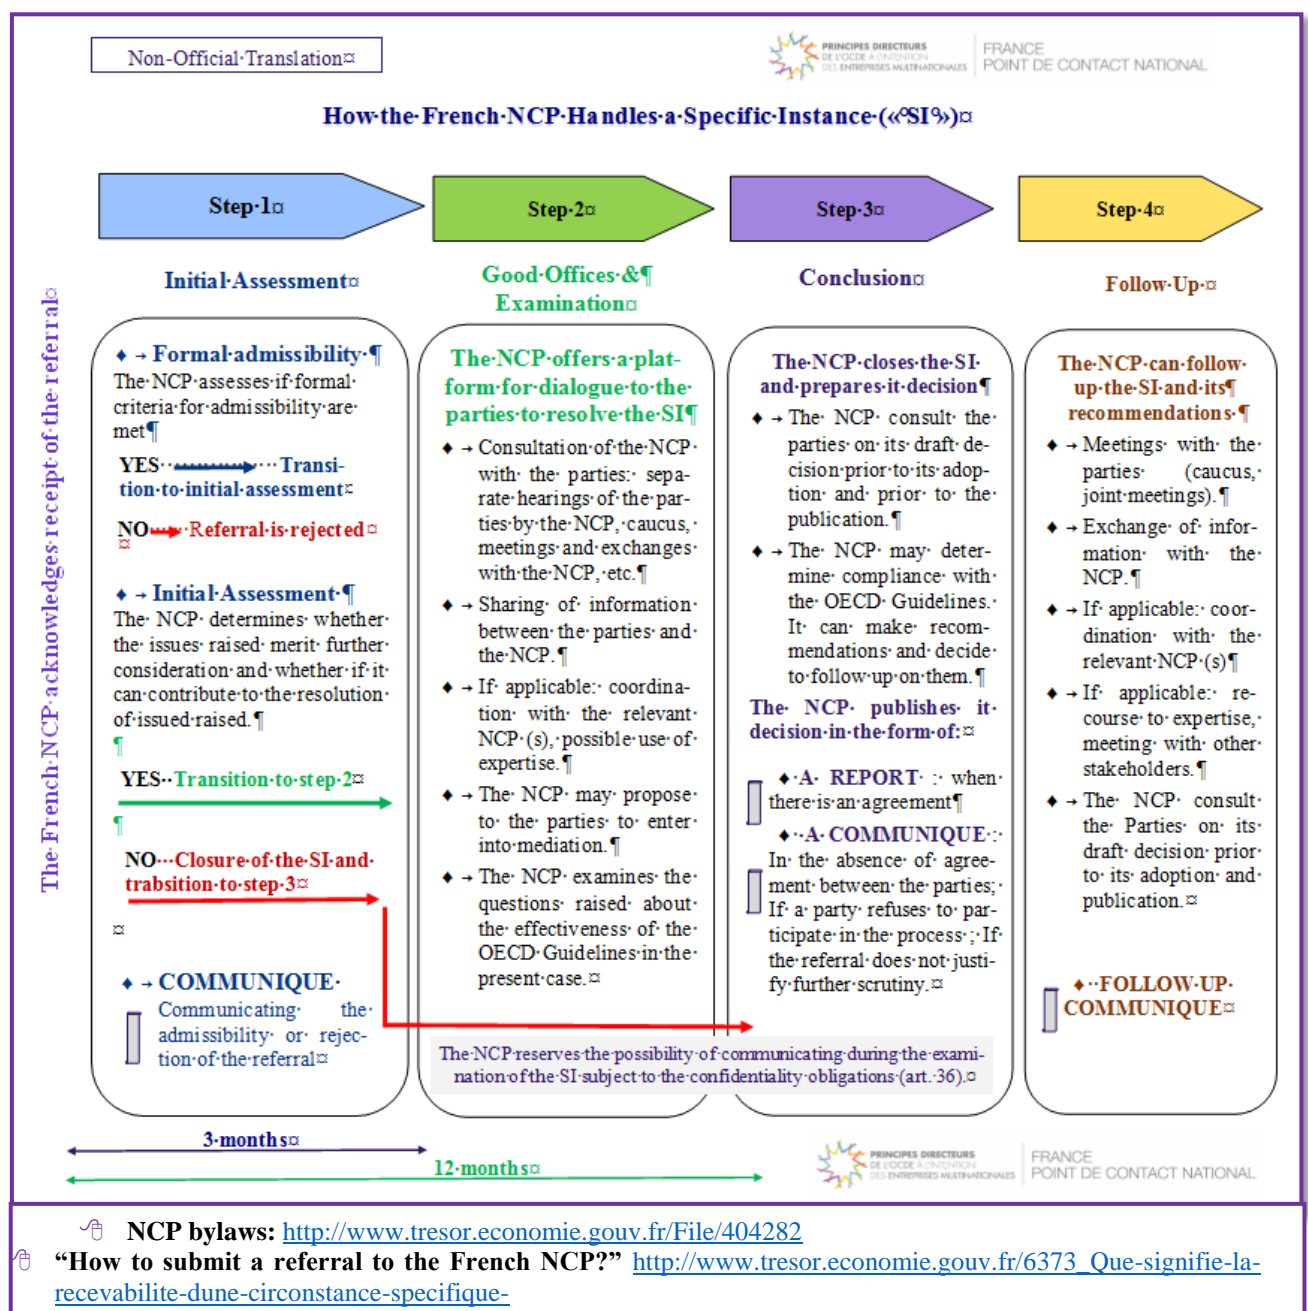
Non-Official·Translation¤

PRINCIPES DIRECTEURS DE L'OCDE À L'INTENTION DES ENTREPRISES MULTINATIONALES | FRANCE POINT DE CONTACT NATIONAL

How·the·French·NCP·Handles·a·Specific·Instance·(«SI»)¤

Step·1¤

Step·2¤

Step·3¤

Step·4¤

Initial·Assessment¤

Good·Offices·&¶ Examination¤

Conclusion¤

Follow-Up·¤

The·French·NCP·acknowledges·receipt·of·the·referral¤

♦ → Formal·admissibility·¶
The·NCP·assesses·if·formal·criteria·for·admissibility·are·met¶

YES···Transition·to·initial·assessment¤

NO···Referral·is·rejected¤
¤

♦ → Initial·Assessment·¶
The·NCP·determines·whether·the·issues·raised·merit·further·consideration·and·whether·if·it·can·contribute·to·the·resolution·of·issued·raised.¶
¶

YES··Transition·to·step·2¤

¶

NO···Closure·of·the·SI·and·trabsition·to·step·3¤

¤

♦ → COMMUNIQUE·
Communicating· the· admissibility· or· rejection·of·the·referral¤

The·NCP·offers·a·platform·for·dialogue·to·the·parties·to·resolve·the·SI¶

♦ → Consultation·of·the·NCP·with· the· parties:· separate·hearings·of·the·parties·by·the·NCP,·caucus,·meetings·and·exchanges·with·the·NCP,·etc.¶

♦ → Sharing· of· information·between·the·parties·and·the·NCP.¶

♦ → If· applicable:· coordination· with· the· relevant·NCP·(s),·possible·use·of·expertise.¶

♦ → The· NCP· may· propose·to· the· parties· to· enter·into·mediation.¶

♦ → The· NCP· examines· the·questions· raised· about·the· effectiveness· of· the·OECD·Guidelines·in·the·present·case.¤

The·NCP·closes·the·SI·and·prepares·it·decision¶

♦ → The· NCP· consult· the·parties· on· its· draft· decision·prior·to·its·adoption· and· prior· to· the·publication.¶

♦ → The· NCP· may· determine· compliance· with·the· OECD· Guidelines.· It· can· make· recommendations· and· decide·to·follow-up·on·them.¶

The· NCP· publishes· it·decision·in·the·form·of:¤

♦·A· REPORT· :· when·there·is·an·agreement¶

♦··A· COMMUNIQUE·:·
In· the· absence· of· agreement· between· the· parties;·
If· a· party· refuses· to· participate·in·the·process·;·If·the·referral·does·not·justify·further·scrutiny.¤

The·NCP·can·follow-up·the·SI·and·its¶ recommendations·¶

♦ → Meetings· with· the·parties· (caucus,·joint·meetings).¶

♦ → Exchange· of· information· with· the·NCP.¶

♦ → If· applicable:· coordination· with· the·relevant·NCP·(s)¶

♦ → If· applicable:· recourse· to· expertise,·meeting· with· other·stakeholders.¶

♦ → The· NCP· consult·the· Parties· on· its·draft· decision· prior·to· its· adoption· and·publication.¤

♦··FOLLOW-UP·COMMUNIQUE¤

The·NCP·reserves·the·possibility·of·communicating·during·the·examination·of·the·SI·subject·to·the·confidentiality·obligations·(art.·36).¤

3·months¤

12·months¤

PRINCIPES DIRECTEURS DE L'OCDE À L'INTENTION DES ENTREPRISES MULTINATIONALES | FRANCE POINT DE CONTACT NATIONAL

NCP bylaws: http://www.tresor.economie.gouv.fr/File/404282

“How to submit a referral to the French NCP?” http://www.tresor.economie.gouv.fr/6373_Que-signifie-la-recevabilite-dune-circonstance-specifique-